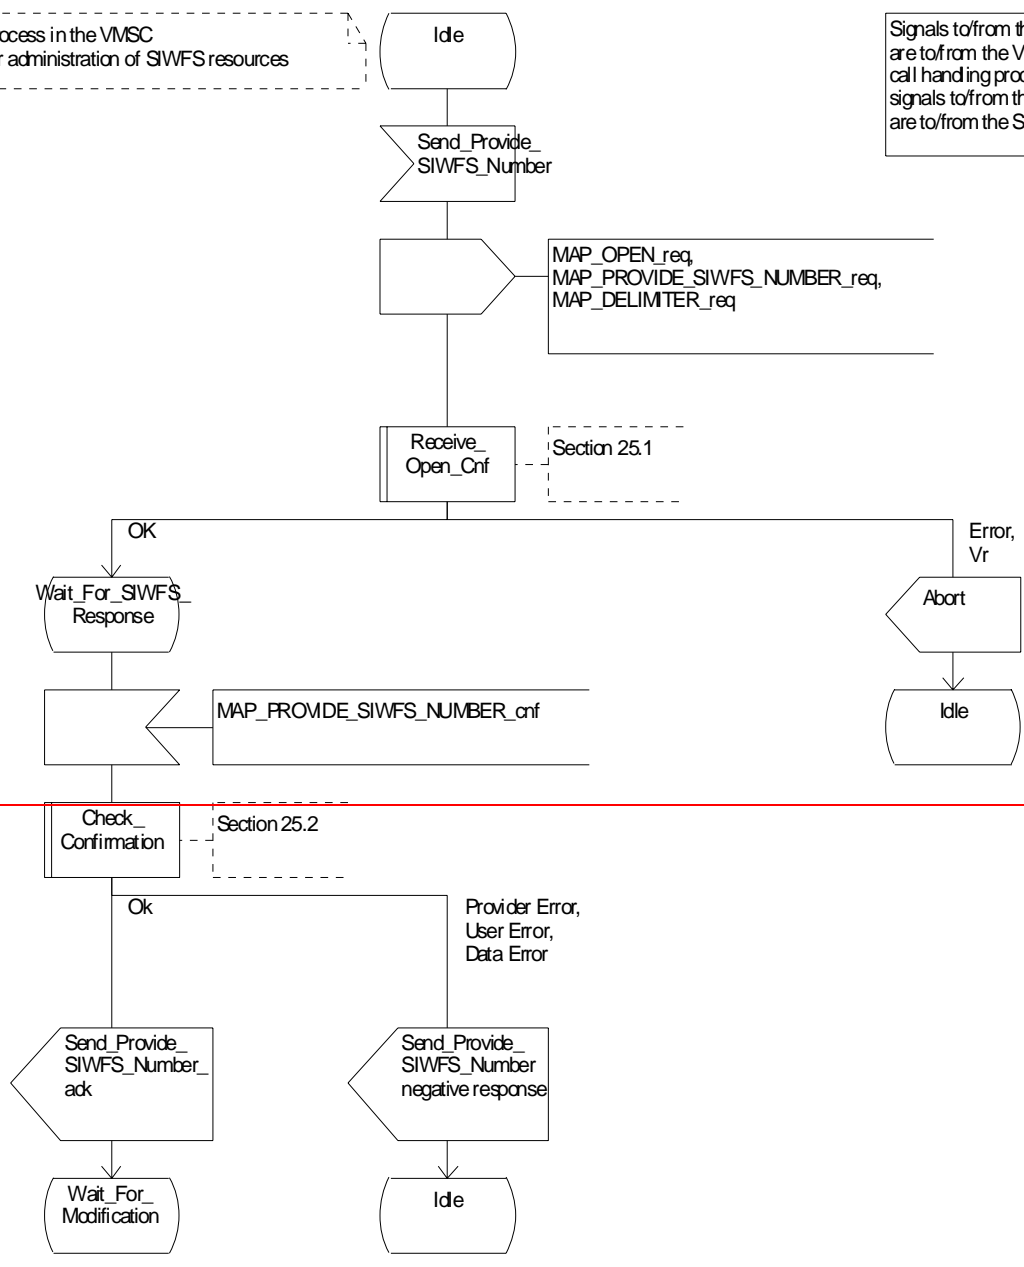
ocess in the VMSC
r administration of SIWFS resources

Idle

Signals to/from th
are to/from the V
call handling proc
signals to/from th
are to/from the S

Send_Provide_
SIWFS_Number

MAP_OPEN_req,
MAP_PROVIDE_SIWFS_NUMBER_req,
MAP_DELIMITER_req

Receive_
Open_Cnf

Section 25.1

OK

Error,
Vr

Wait_For_SIWFS_
Response

Abort

MAP_PROVIDE_SIWFS_NUMBER_cnf

Idle

Check_
Confirmation

Section 25.2

Ok

Provider Error,
User Error,
Data Error

Send_Provide_
SIWFS_Number_
ack

Send_Provide_
SIWFS_Number
negative response

Wait_For_
Modification

Idle